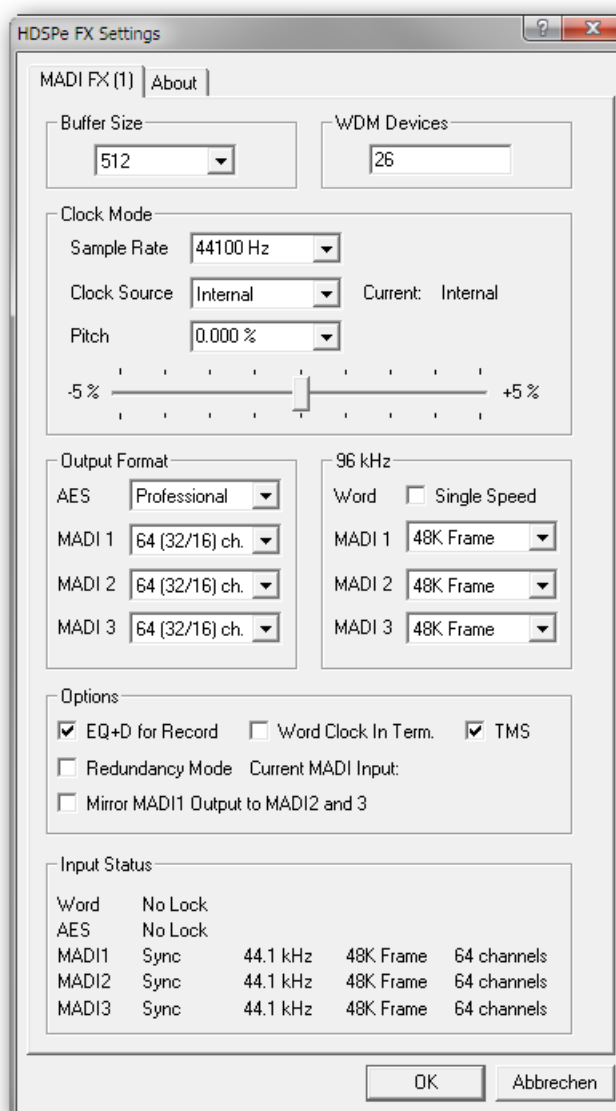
HDSPe FX Settings

?
x

MADI FX (1)
About

Buffer Size
512

WDM Devices
26

Clock Mode
Sample Rate 44100 Hz
Clock Source Internal Current: Internal
Pitch 0.000 %
-5 % +5 %

Output Format
AES Professional
MADI 1 64 (32/16) ch.
MADI 2 64 (32/16) ch.
MADI 3 64 (32/16) ch.

96 kHz
Word Single Speed
MADI 1 48K Frame
MADI 2 48K Frame
MADI 3 48K Frame

Options
EQ+D for Record Word Clock In Term. TMS
Redundancy Mode Current MADI Input:
Mirror MADI1 Output to MADI2 and 3

Input Status

| | | | | |
|---|---|---|---|---|
| Word | No Lock | | | |
| AES | No Lock | | | |
| MADI1 | Sync | 44.1 kHz | 48K Frame | 64 channels |
| MADI2 | Sync | 44.1 kHz | 48K Frame | 64 channels |
| MADI3 | Sync | 44.1 kHz | 48K Frame | 64 channels |

OK
Abbrechen